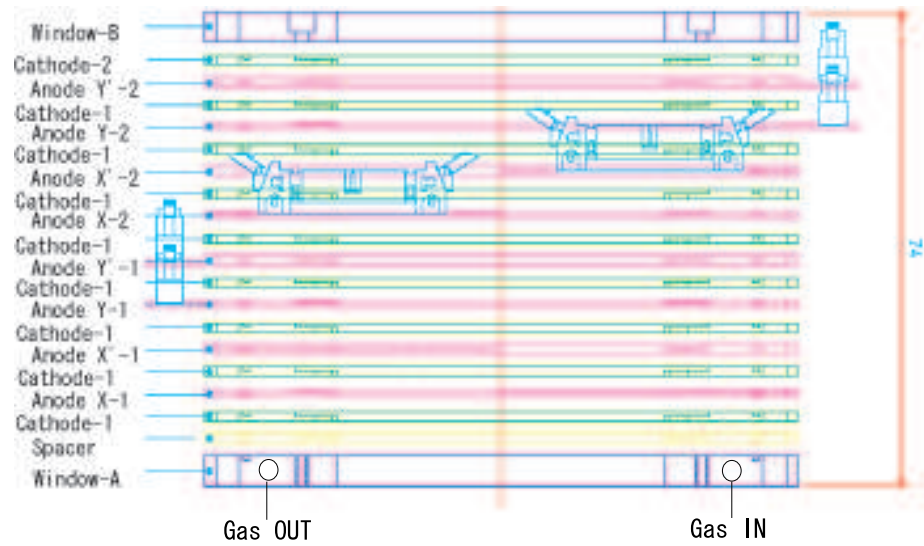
Window-B
Cathode-2
Anode Y'-2
Cathode-1
Anode Y-2
Cathode-1
Anode X'-2
Cathode-1
Anode X-2
Cathode-1
Anode Y'-1
Cathode-1
Anode Y-1
Cathode-1
Anode X'-1
Cathode-1
Anode X-1
Cathode-1
Spacer
Window-A

74

Gas OUT
Gas IN